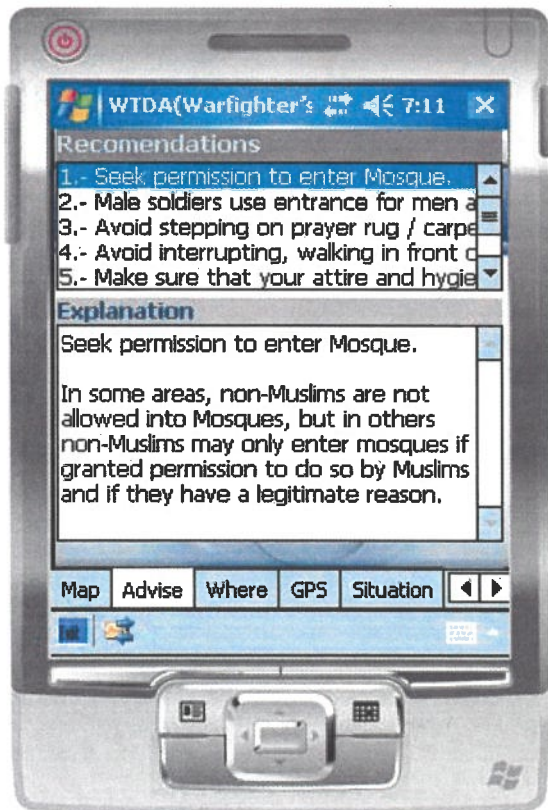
WTDA(Warfighter's 7:11 ×

Recomendations

1.- Seek permission to enter Mosque.
2.- Male soldiers use entrance for men a
3.- Avoid stepping on prayer rug / carpe
4.- Avoid interrupting, walking in front c
5.- Make sure that your attire and hygie

Explanation

Seek permission to enter Mosque.

In some areas, non-Muslims are not allowed into Mosques, but in others non-Muslims may only enter mosques if granted permission to do so by Muslims and if they have a legitimate reason.

Map | Advise | Where | GPS | Situation